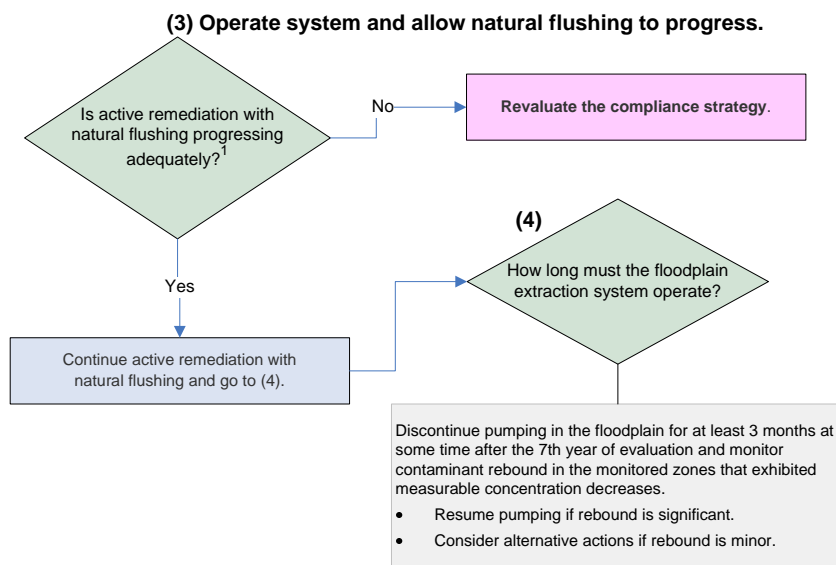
(3) Operate system and allow natural flushing to progress.

Is active remediation with natural flushing progressing adequately?$^1$

No

Revaluate the compliance strategy.

Yes

Continue active remediation with natural flushing and go to (4).

(4)

How long must the floodplain extraction system operate?

Discontinue pumping in the floodplain for at least 3 months at some time after the 7th year of evaluation and monitor contaminant rebound in the monitored zones that exhibited measurable concentration decreases.

- Resume pumping if rebound is significant.
- Consider alternative actions if rebound is minor.